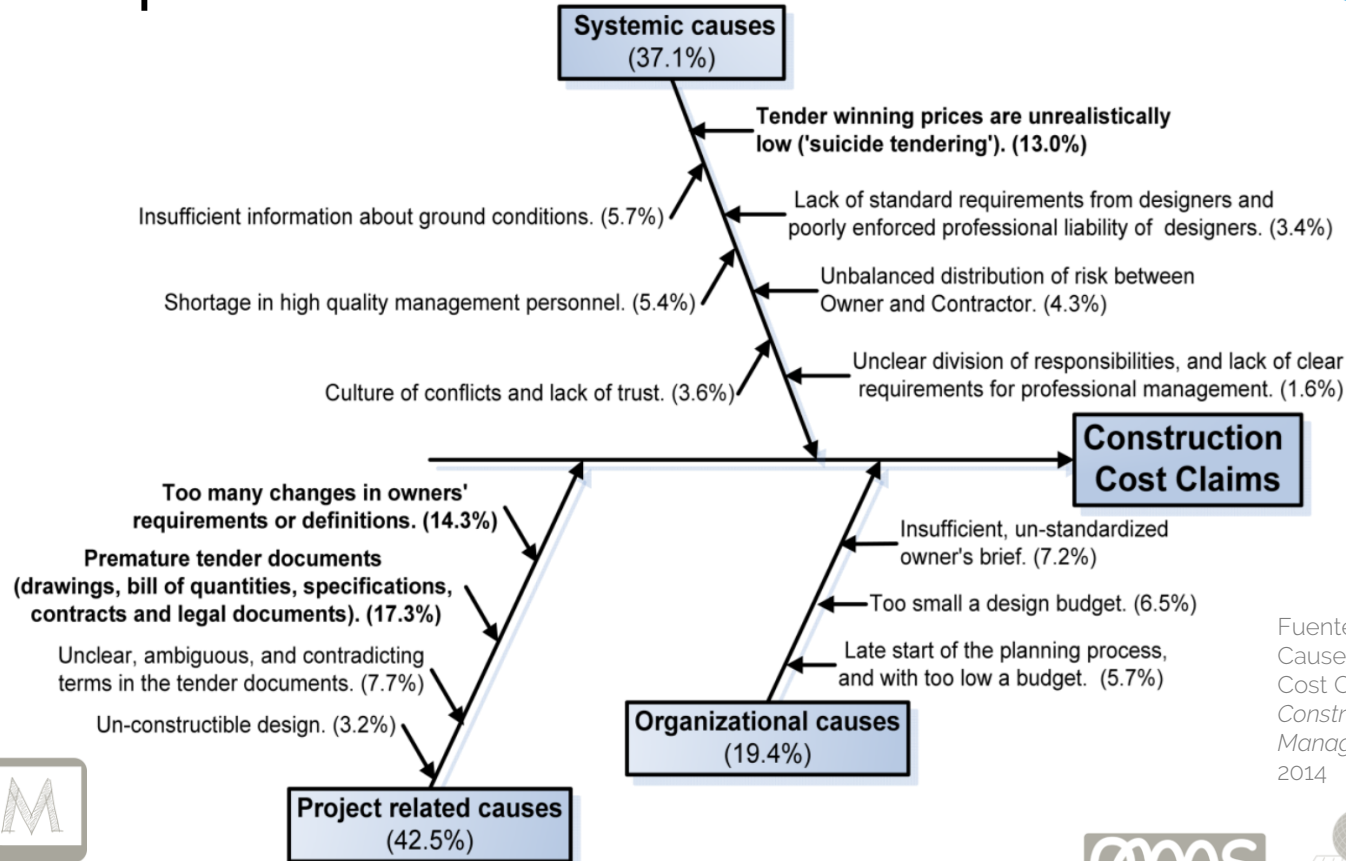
Systemic causes (37.1%)

Tender winning prices are unrealistically low ('suicide tendering'). (13.0%)

Insufficient information about ground conditions. (5.7%)

Lack of standard requirements from designers and poorly enforced professional liability of designers. (3.4%)

Shortage in high quality management personnel. (5.4%)

Unbalanced distribution of risk between Owner and Contractor. (4.3%)

Culture of conflicts and lack of trust. (3.6%)

Unclear division of responsibilities, and lack of clear requirements for professional management. (1.6%)

Construction Cost Claims

Too many changes in owners' requirements or definitions. (14.3%)

Premature tender documents (drawings, bill of quantities, specifications, contracts and legal documents). (17.3%)

Unclear, ambiguous, and contradicting terms in the tender documents. (7.7%)

Un-constructible design. (3.2%)

Project related causes (42.5%)

Insufficient, un-standardized owner's brief. (7.2%)

Too small a design budget. (6.5%)

Late start of the planning process, and with too low a budget. (5.7%)

Organizational causes (19.4%)

Fuente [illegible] Cause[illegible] Cost C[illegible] Constr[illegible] Manag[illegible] 2014